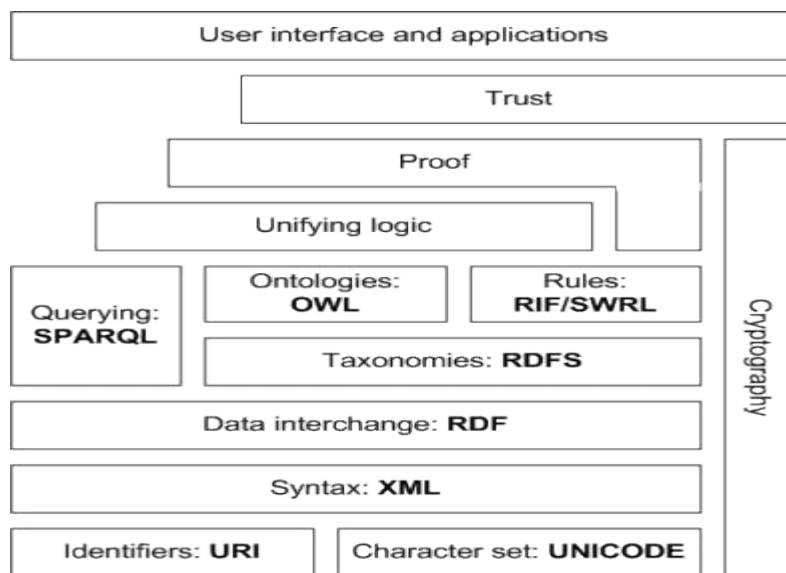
User interface and applications

Trust

Proof

Unifying logic

Querying: SPARQL

Ontologies: OWL

Rules: RIF/SWRL

Taxonomies: RDFS

Data interchange: RDF

Syntax: XML

Identifiers: URI

Character set: UNICODE

Cryptography